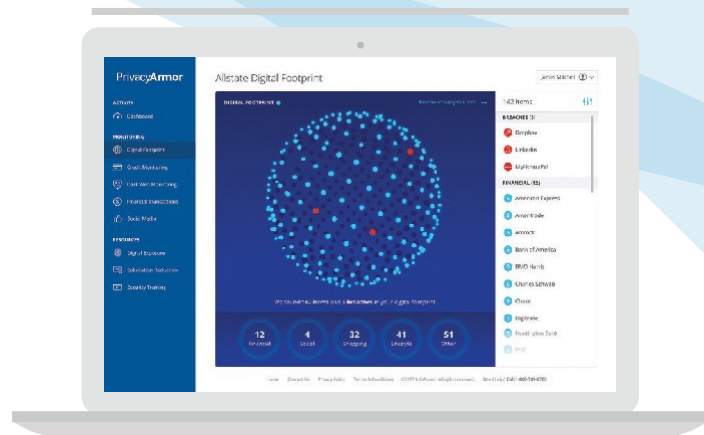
PrivacyArmor

ACTIVITY
Dashboard

MONITORING
Digital Footprint
Credit Monitoring
Dark Web Monitoring
Financial Transactions
Social Media

RESOURCES
Digital Exposure
Solicitation Reduction
Security Training

Allstate Digital Footprint

Jamie Mitchell

DIGITAL FOOTPRINT

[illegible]

142 Items

BREACHES (3)
Dropbox
LinkedIn
MyFitnessPal

FINANCIAL (12)
American Express
Ameritrade
Acorns
Bank of America
BMO Harris
Charles Schwab
Chase
Digitrade
Huntington Bank
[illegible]

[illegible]

12 Financial
4 Social
32 Shopping
41 Lifestyle
51 Other

Home About Us Privacy Policy Terms & Conditions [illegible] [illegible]